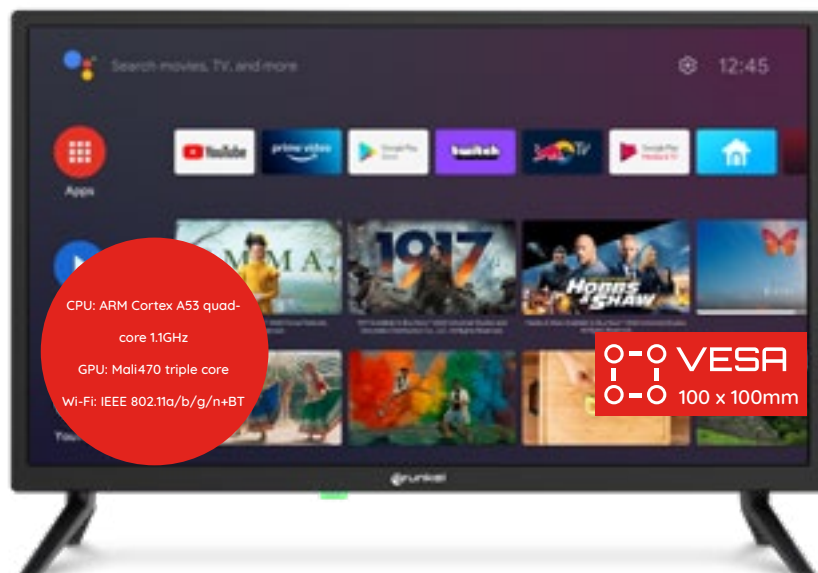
Search movies, TV, and more

12:45

Apps

YouTube

prime video

Google Play Store

twitch

Red Bull TV

Google Play Movies & TV

ROMA

1917

HOBBS & SHAW

CPU: ARM Cortex A53 quad-core 1.1GHz

GPU: Mali470 triple core

Wi-Fi: IEEE 802.11a/b/g/n+BT

VESA

100 x 100mm

Grunkel